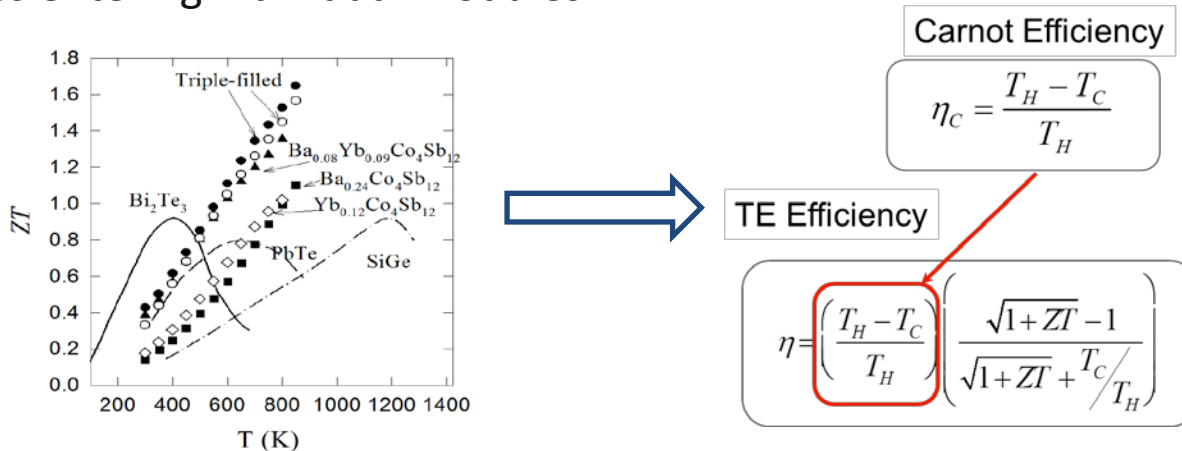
1.8
1.6
1.4
1.2
1.0
0.8
0.6
0.4
0.2
0.0
ZT
200 400 600 800 1000 1200 1400
T (K)
Triple-filled
$Ba_{0.08}Yb_{0.09}Co_4Sb_{12}$
$Ba_{0.24}Co_4Sb_{12}$
$Yb_{0.12}Co_4Sb_{12}$
$Bi_2Te_3$
PbTe
SiGe

Carnot Efficiency

$\eta_C = \frac{T_H - T_C}{T_H}$

TE Efficiency

$\eta = \left(\frac{T_H - T_C}{T_H}\right)\left(\frac{\sqrt{1+ZT}-1}{\sqrt{1+ZT}+T_C/T_H}\right)$